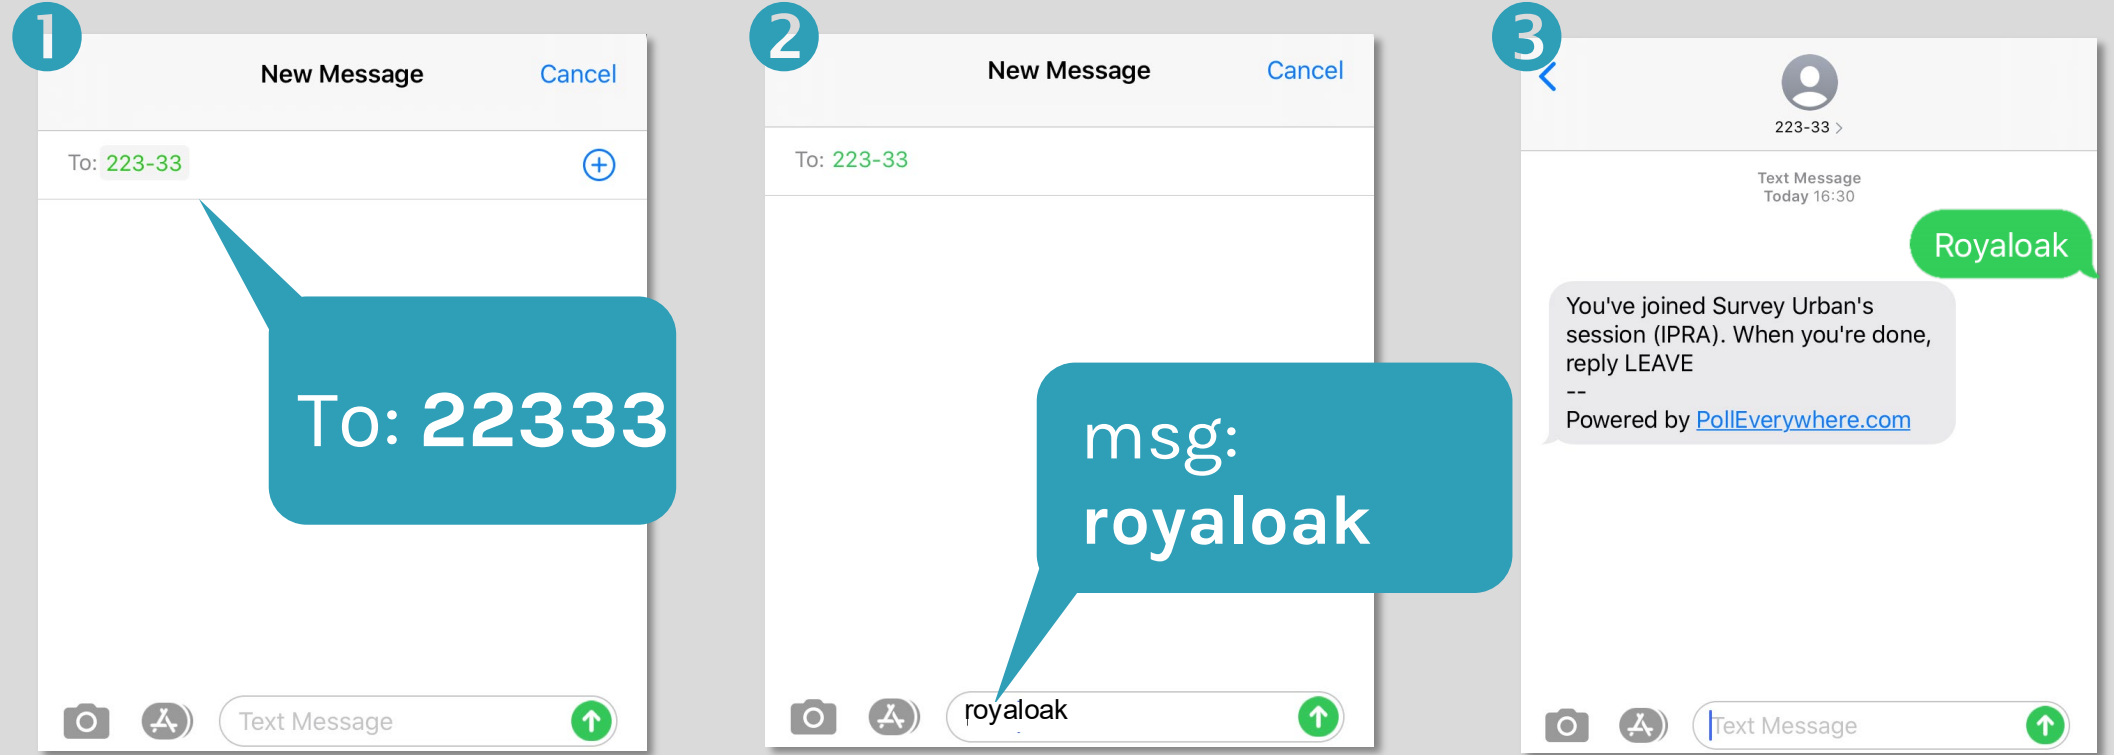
1

New Message Cancel

To: 223-33

To: 22333

Text Message

2

New Message Cancel

To: 223-33

msg: royaloak

royaloak

3

223-33 >

Text Message
Today 16:30

Royaloak

You've joined Survey Urban's session (IPRA). When you're done, reply LEAVE
--
Powered by PollEverywhere.com

Text Message